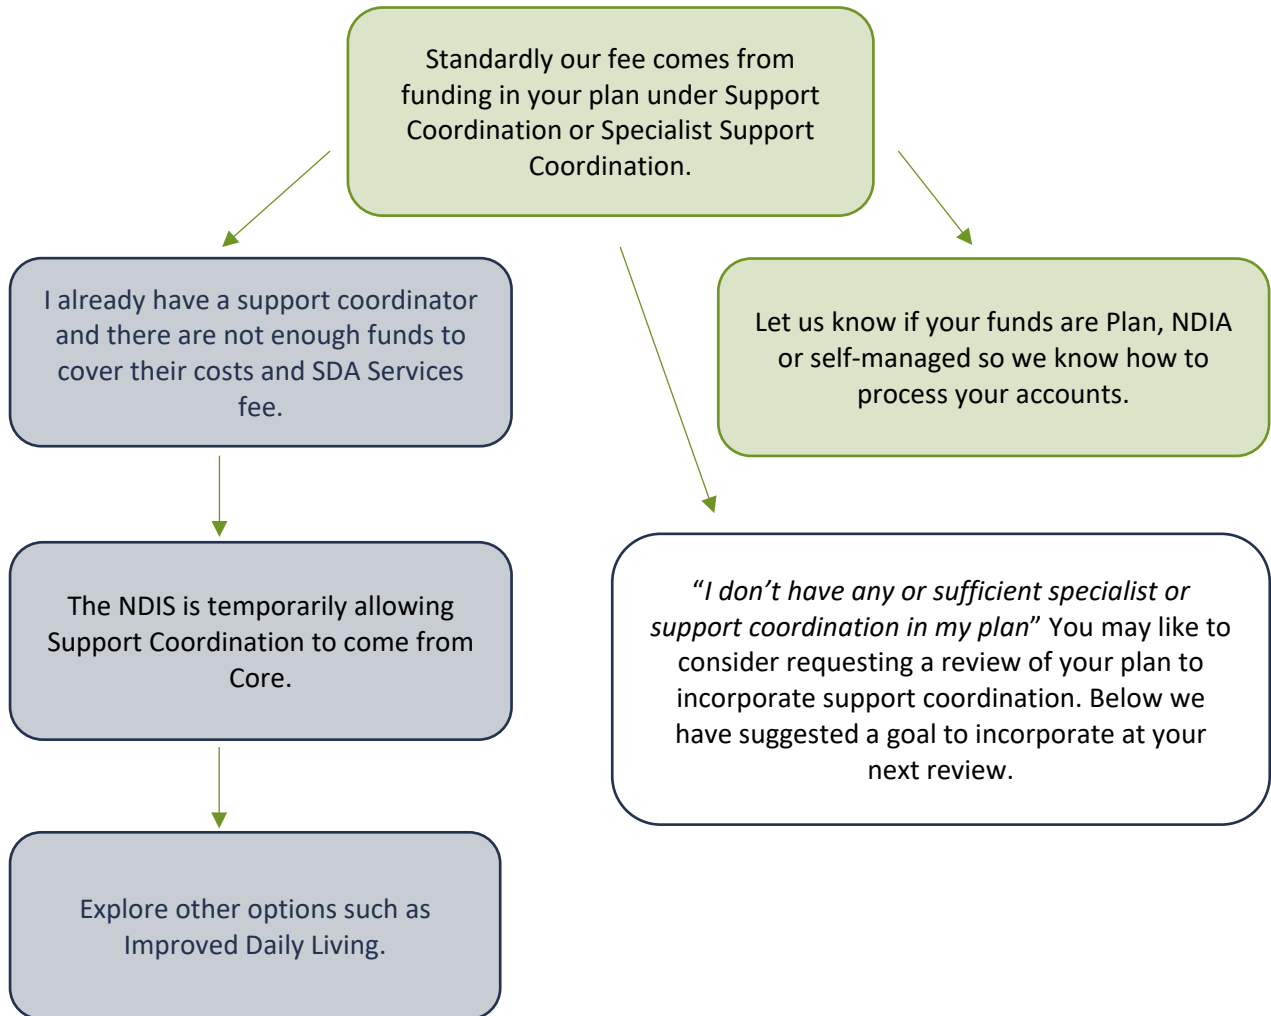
Standardly our fee comes from funding in your plan under Support Coordination or Specialist Support Coordination.

I already have a support coordinator and there are not enough funds to cover their costs and SDA Services fee.

Let us know if your funds are Plan, NDIA or self-managed so we know how to process your accounts.

The NDIS is temporarily allowing Support Coordination to come from Core.

"*I don't have any or sufficient specialist or support coordination in my plan*" You may like to consider requesting a review of your plan to incorporate support coordination. Below we have suggested a goal to incorporate at your next review.

Explore other options such as Improved Daily Living.